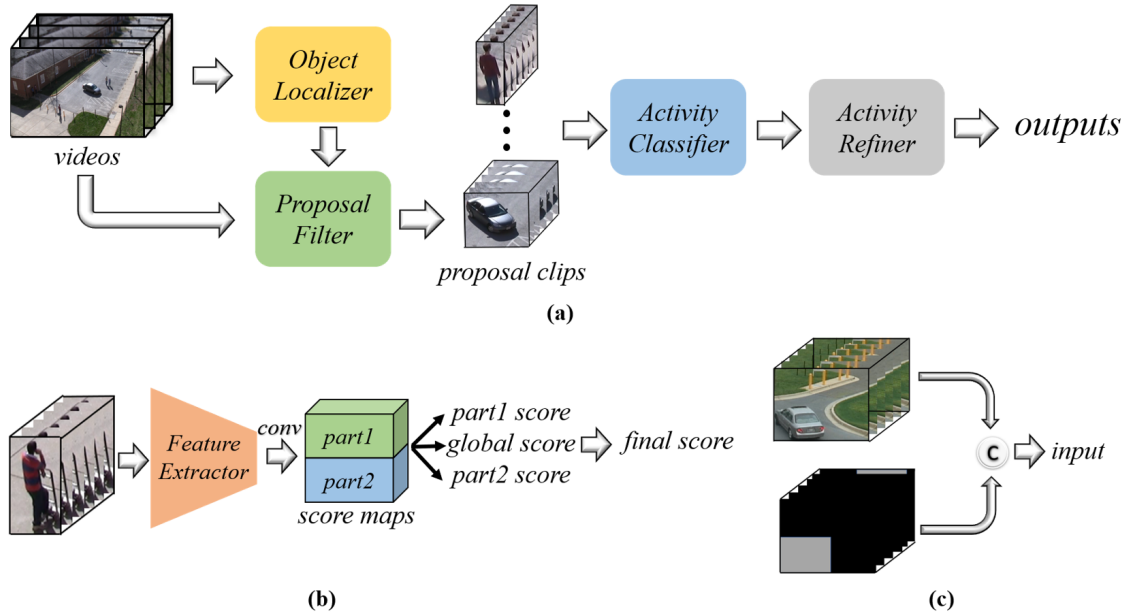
videos

Object Localizer

Proposal Filter

proposal clips

Activity Classifier

Activity Refiner

outputs

(a)

Feature Extractor

conv

part1

part2

score maps

part1 score

global score

part2 score

final score

(b)

C

input

(c)